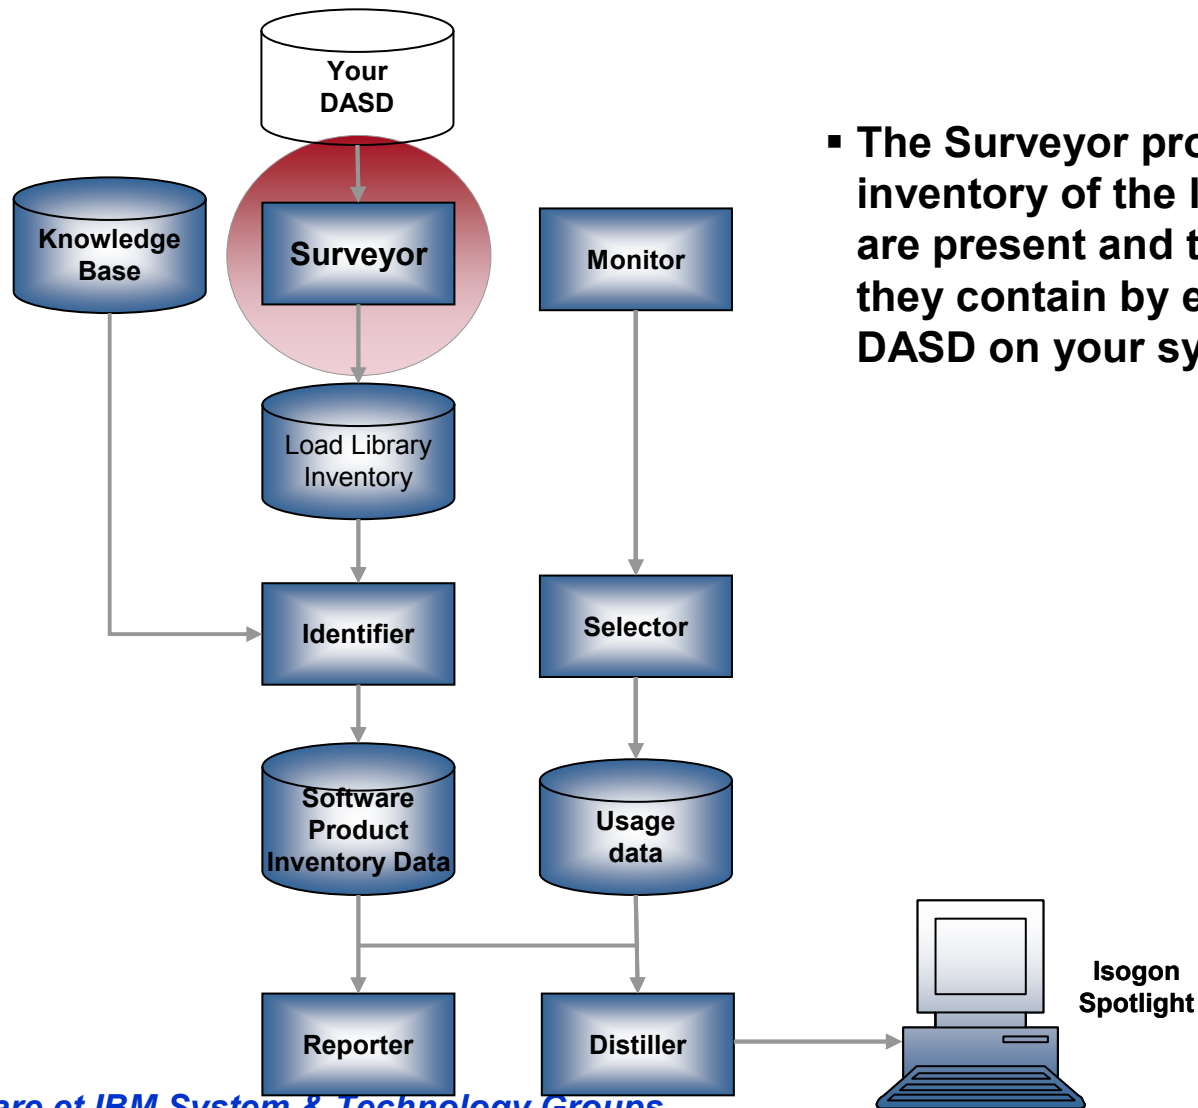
Your DASD

Knowledge Base

Surveyor

Monitor

Load Library Inventory

Identifier

Selector

Software Product Inventory Data

Usage data

Reporter

Distiller

Isogon Spotlight

▪ The Surveyor pro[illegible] inventory of the l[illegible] are present and t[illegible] they contain by e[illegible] DASD on your sy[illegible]

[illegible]are of IBM System & Technology Groups